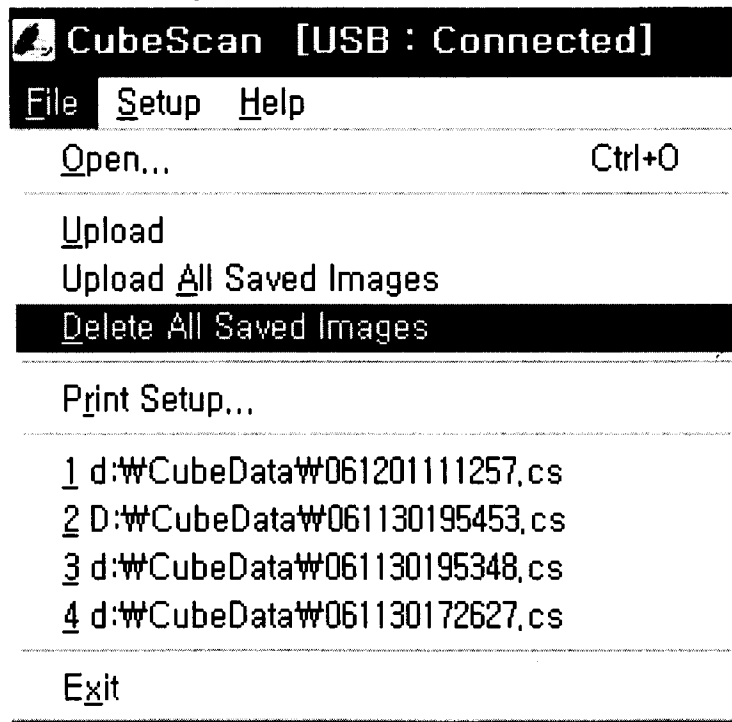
CubeScan [USB : Connected]

File Setup Help

Open... Ctrl+O

Upload
Upload All Saved Images
Delete All Saved Images

Print Setup...

1 d:₩CubeData₩061201111257.cs
2 D:₩CubeData₩061130195453.cs
3 d:₩CubeData₩061130195348.cs
4 d:₩CubeData₩061130172627.cs

Exit